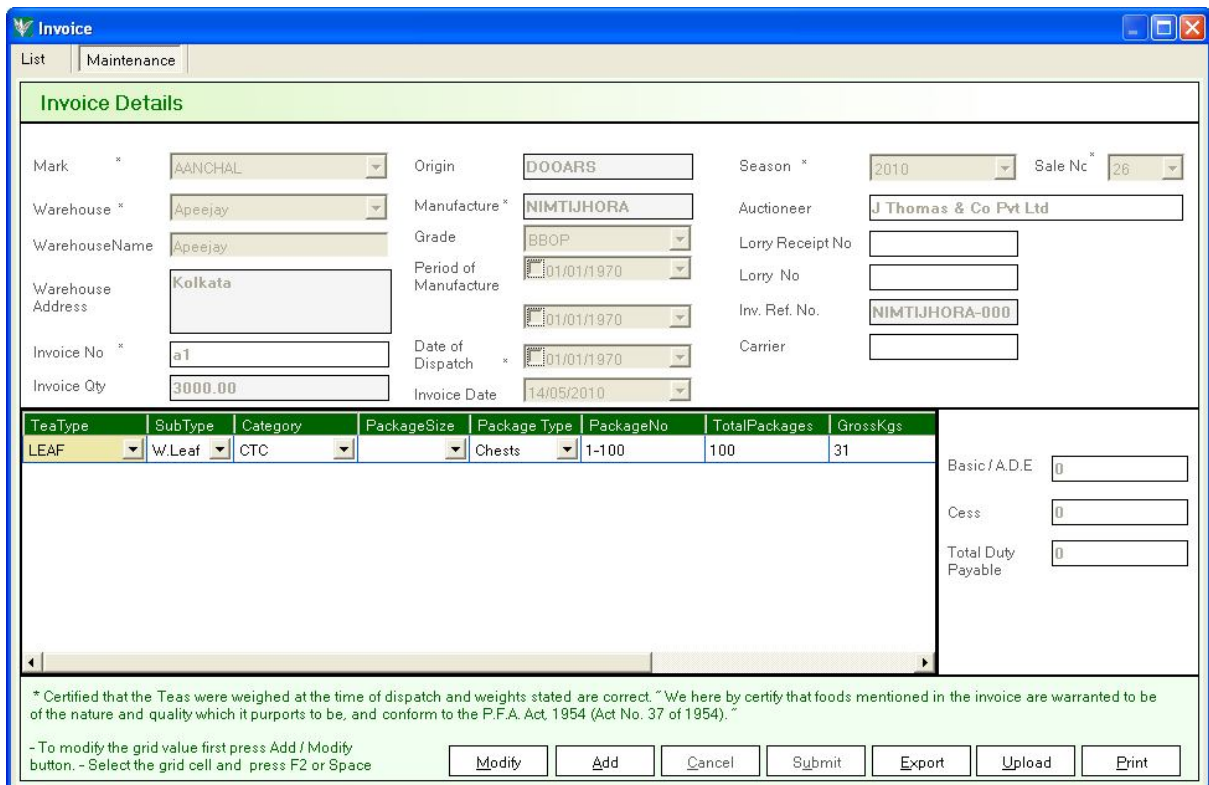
Invoice

List | Maintenance

Invoice Details

Mark * AANCHAL

Warehouse * Apeejay

WarehouseName Apeejay

Warehouse Address Kolkata

Invoice No * a1

Invoice Qty 3000.00

Origin DOOARS

Manufacture * NIMTIJHORA

Grade BBOP

Period of Manufacture 01/01/1970

01/01/1970

Date of Dispatch * 01/01/1970

Invoice Date 14/05/2010

Season * 2010

Sale No * 26

Auctioneer J Thomas & Co Pvt Ltd

Lorry Receipt No

Lorry No

Inv. Ref. No. NIMTIJHORA-000

Carrier

| TeaType | SubType | Category | PackageSize | Package Type | PackageNo | TotalPackages | GrossKgs |
|---|---|---|---|---|---|---|---|
| LEAF | W.Leaf | CTC | | Chests | 1-100 | 100 | 31 |

Basic / A.D.E 0

Cess 0

Total Duty Payable 0

* Certified that the Teas were weighed at the time of dispatch and weights stated are correct. " We here by certify that foods mentioned in the invoice are warranted to be of the nature and quality which it purports to be, and conform to the P.F.A. Act, 1954 (Act No. 37 of 1954). "

- To modify the grid value first press Add / Modify button. - Select the grid cell and press F2 or Space

Modify Add Cancel Submit Export Upload Print